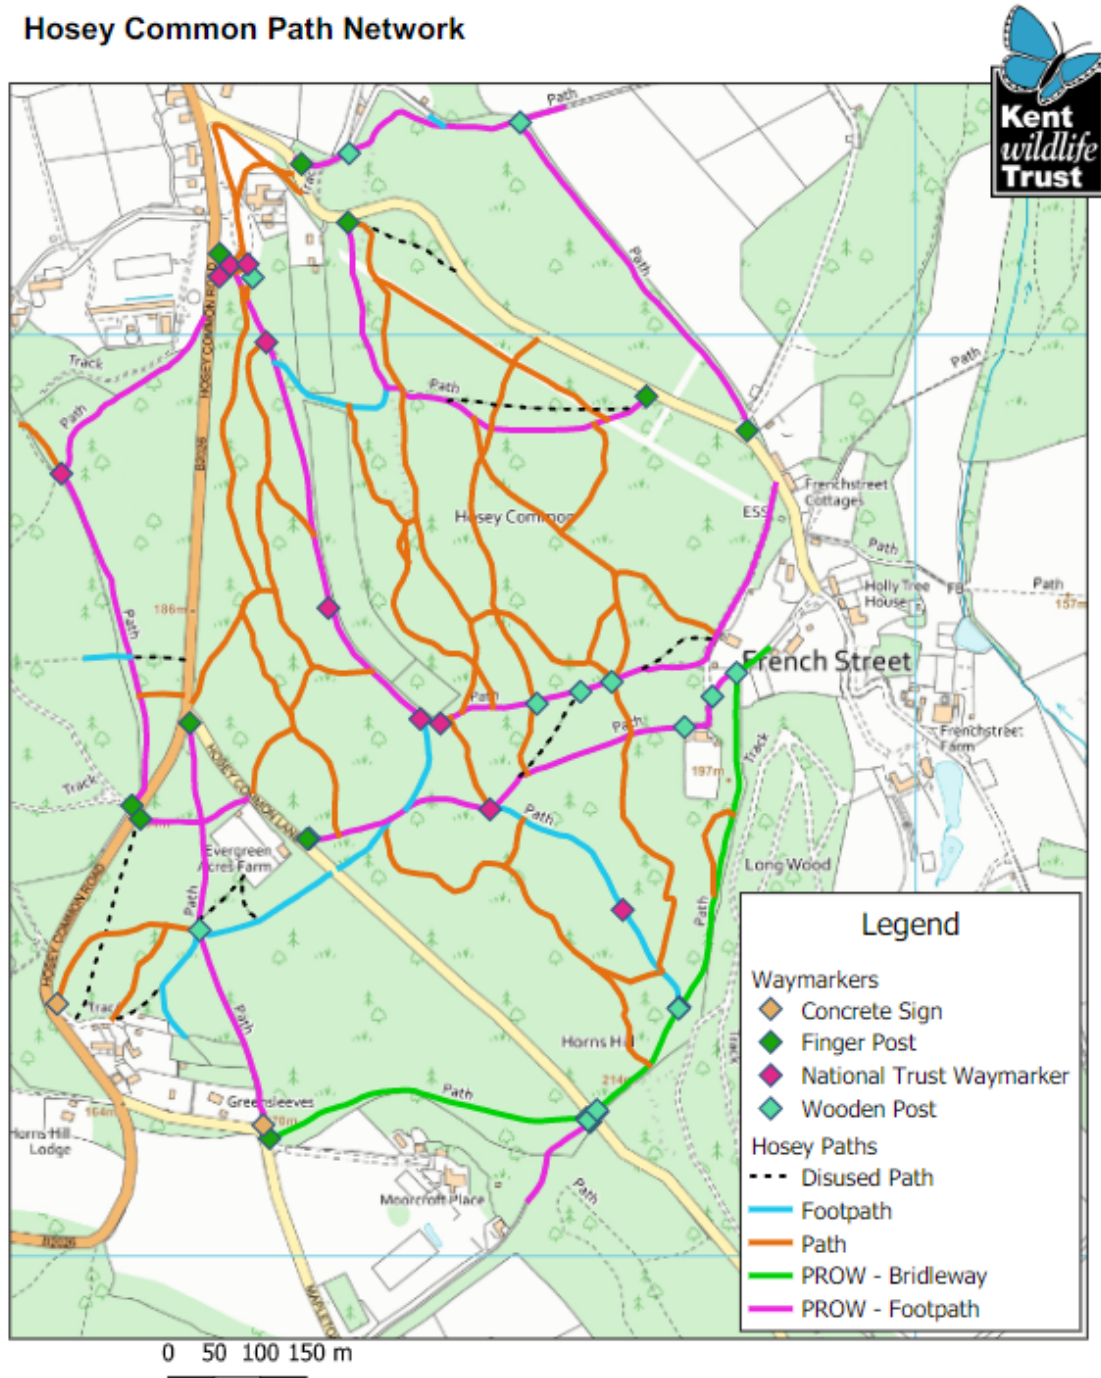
Hosey Common Path Network

Kent wildlife Trust

Path
Track
Path
Path
Path
Track
Path
HOSEY COMMON ROAD
B2026
Hosey Common
ESS
Frenchstreet Cottages
Path
Holly Tree House
FB
Path
157m
186m
Path
French Street
Path
Path
Frenchstreet Farm
197m
Track
Track
HOSEY COMMON LANE
Path
Evergreen Acres Farm
Path
Long Wood
HOSEY COMMON ROAD
Path
Track
Path
Horns Hill
214m
Track
Path
Greensleeves
164m
Horns Hill Lodge
Moorcroft Place
Path
B2026
WAPLES

Legend
Waymarkers
Concrete Sign
Finger Post
National Trust Waymarker
Wooden Post
Hosey Paths
Disused Path
Footpath
Path
PROW - Bridleway
PROW - Footpath

0 50 100 150 m